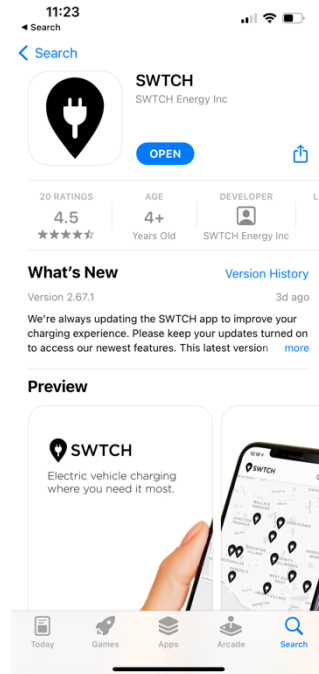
11:23
◂ Search

< Search

SWTCH
SWTCH Energy Inc

OPEN

20 RATINGS
4.5
★★★★★

AGE
4+
Years Old

DEVELOPER
SWTCH Energy Inc

L

What's New
Version History

Version 2.67.1
3d ago

We're always updating the SWTCH app to improve your charging experience. Please keep your updates turned on to access our newest features. This latest version more

Preview

SWTCH
Electric vehicle charging where you need it most.

SWTCH

Today Games Apps Arcade Search